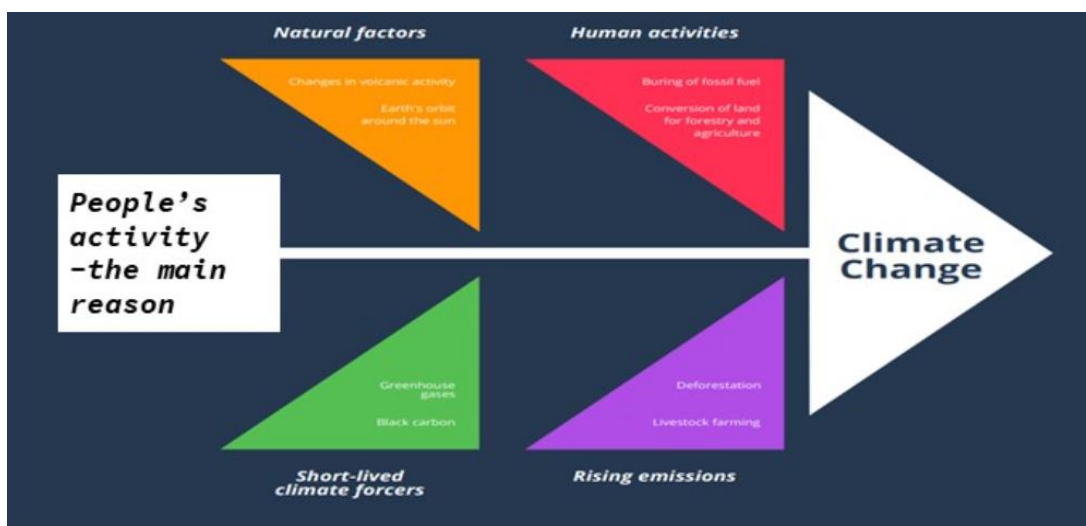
Natural factors

Changes in volcanic activity

Earth's orbit around the sun

Human activities

Buring of fossil fuel

Conversion of land for forestry and agriculture

People's activity -the main reason

Climate Change

Greenhouse gases

Black carbon

Deforestation

Livestock farming

Short-lived climate forcers

Rising emissions